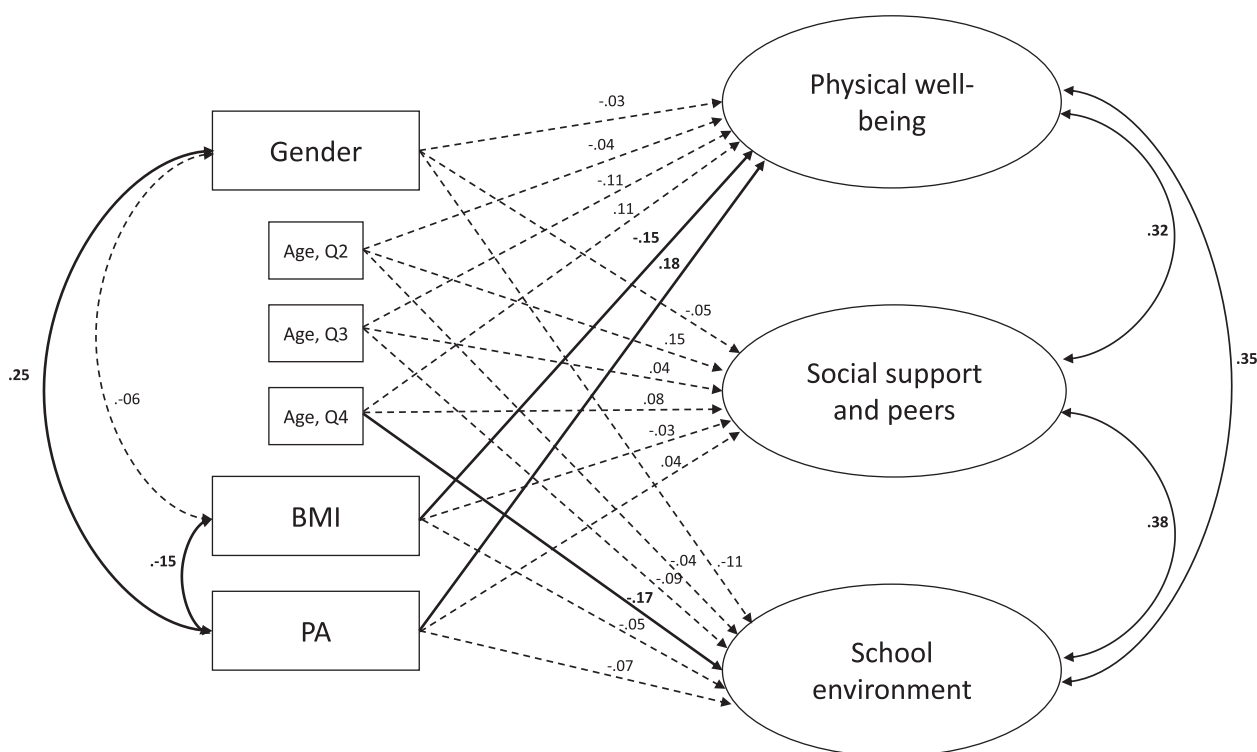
Gender

Age, Q2

Age, Q3

Age, Q4

BMI

PA

Physical well-being

Social support and peers

School environment

-.03
-.04
.11
.11
-.15
.18
-.05
.15
.04
.08
-.03
.04
-.04
-.09
-.11
-.17
-.05
-.07

.25
-.06
-.15

.32
.38
.35